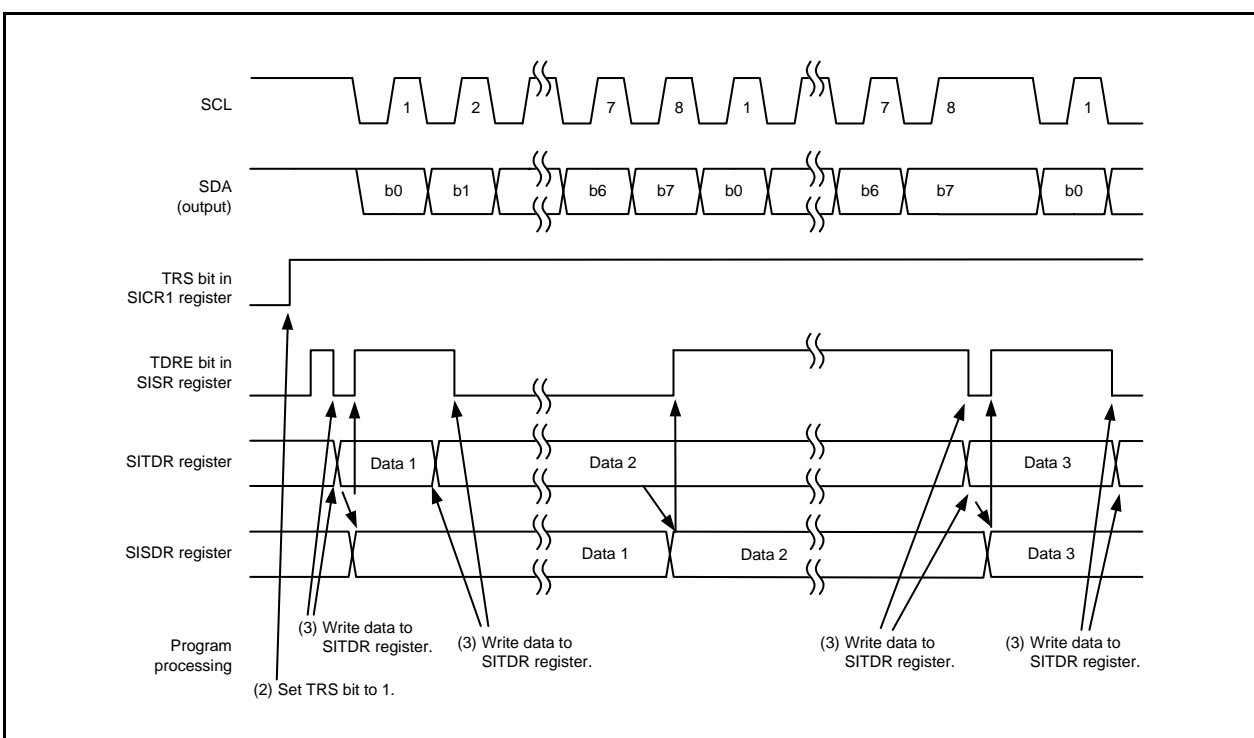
SCL
1
2
7
8
1
7
8
1

SDA (output)
b0
b1
b6
b7
b0
b6
b7
b0

TRS bit in SICR1 register

TDRE bit in SISR register

SITDR register
Data 1
Data 2
Data 3

SISDR register
Data 1
Data 2
Data 3

Program processing
(3) Write data to SITDR register.
(3) Write data to SITDR register.
(3) Write data to SITDR register.
(3) Write data to SITDR register.
(2) Set TRS bit to 1.